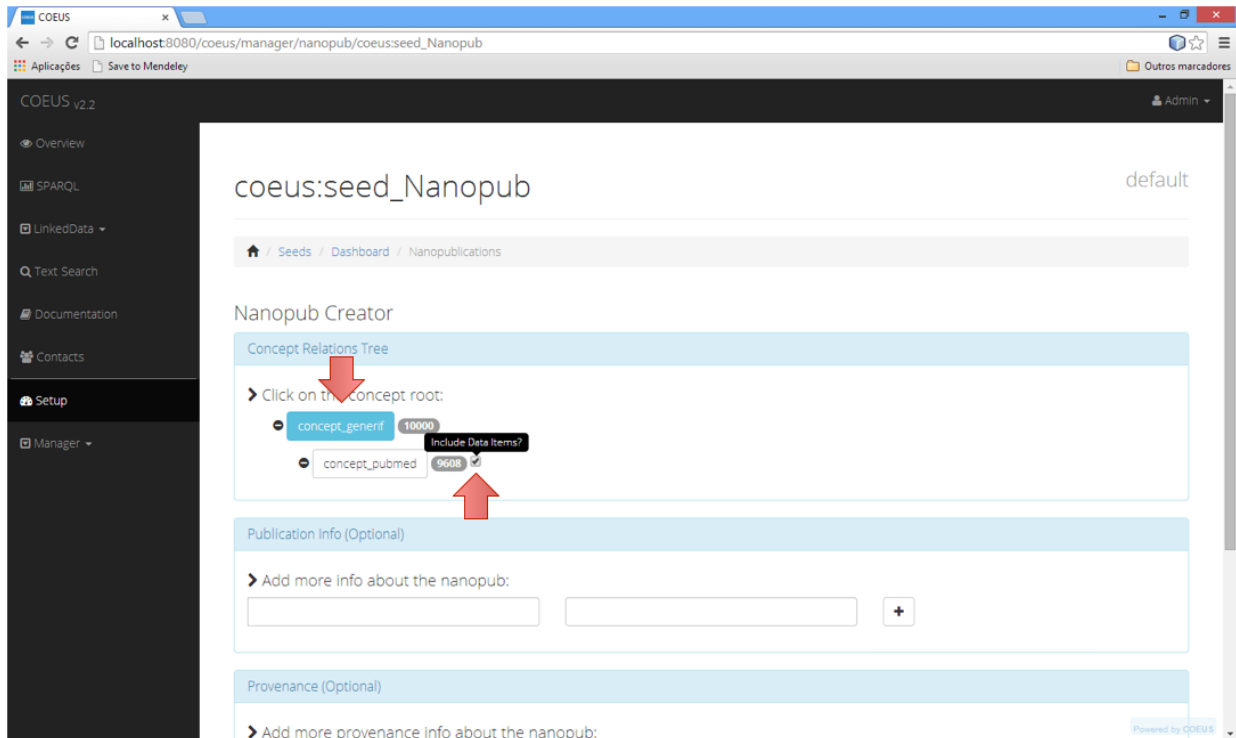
COEUS ×

localhost:8080/coeus/manager/nanopub/coeus:seed_Nanopub

Aplicações Save to Mendeley

Outros marcadores

COEUS v2.2

Admin

Overview

SPARQL

LinkedData

Text Search

Documentation

Contacts

Setup

Manager

coeus:seed_Nanopub

default

Seeds / Dashboard / Nanopublications

Nanopub Creator

Concept Relations Tree

Click on the concept root:

concept_generif 10000

Include Data Items?

concept_pubmed 9608

Publication Info (Optional)

Add more info about the nanopub:

+

Provenance (Optional)

Add more provenance info about the nanopub:

Powered by COEUS